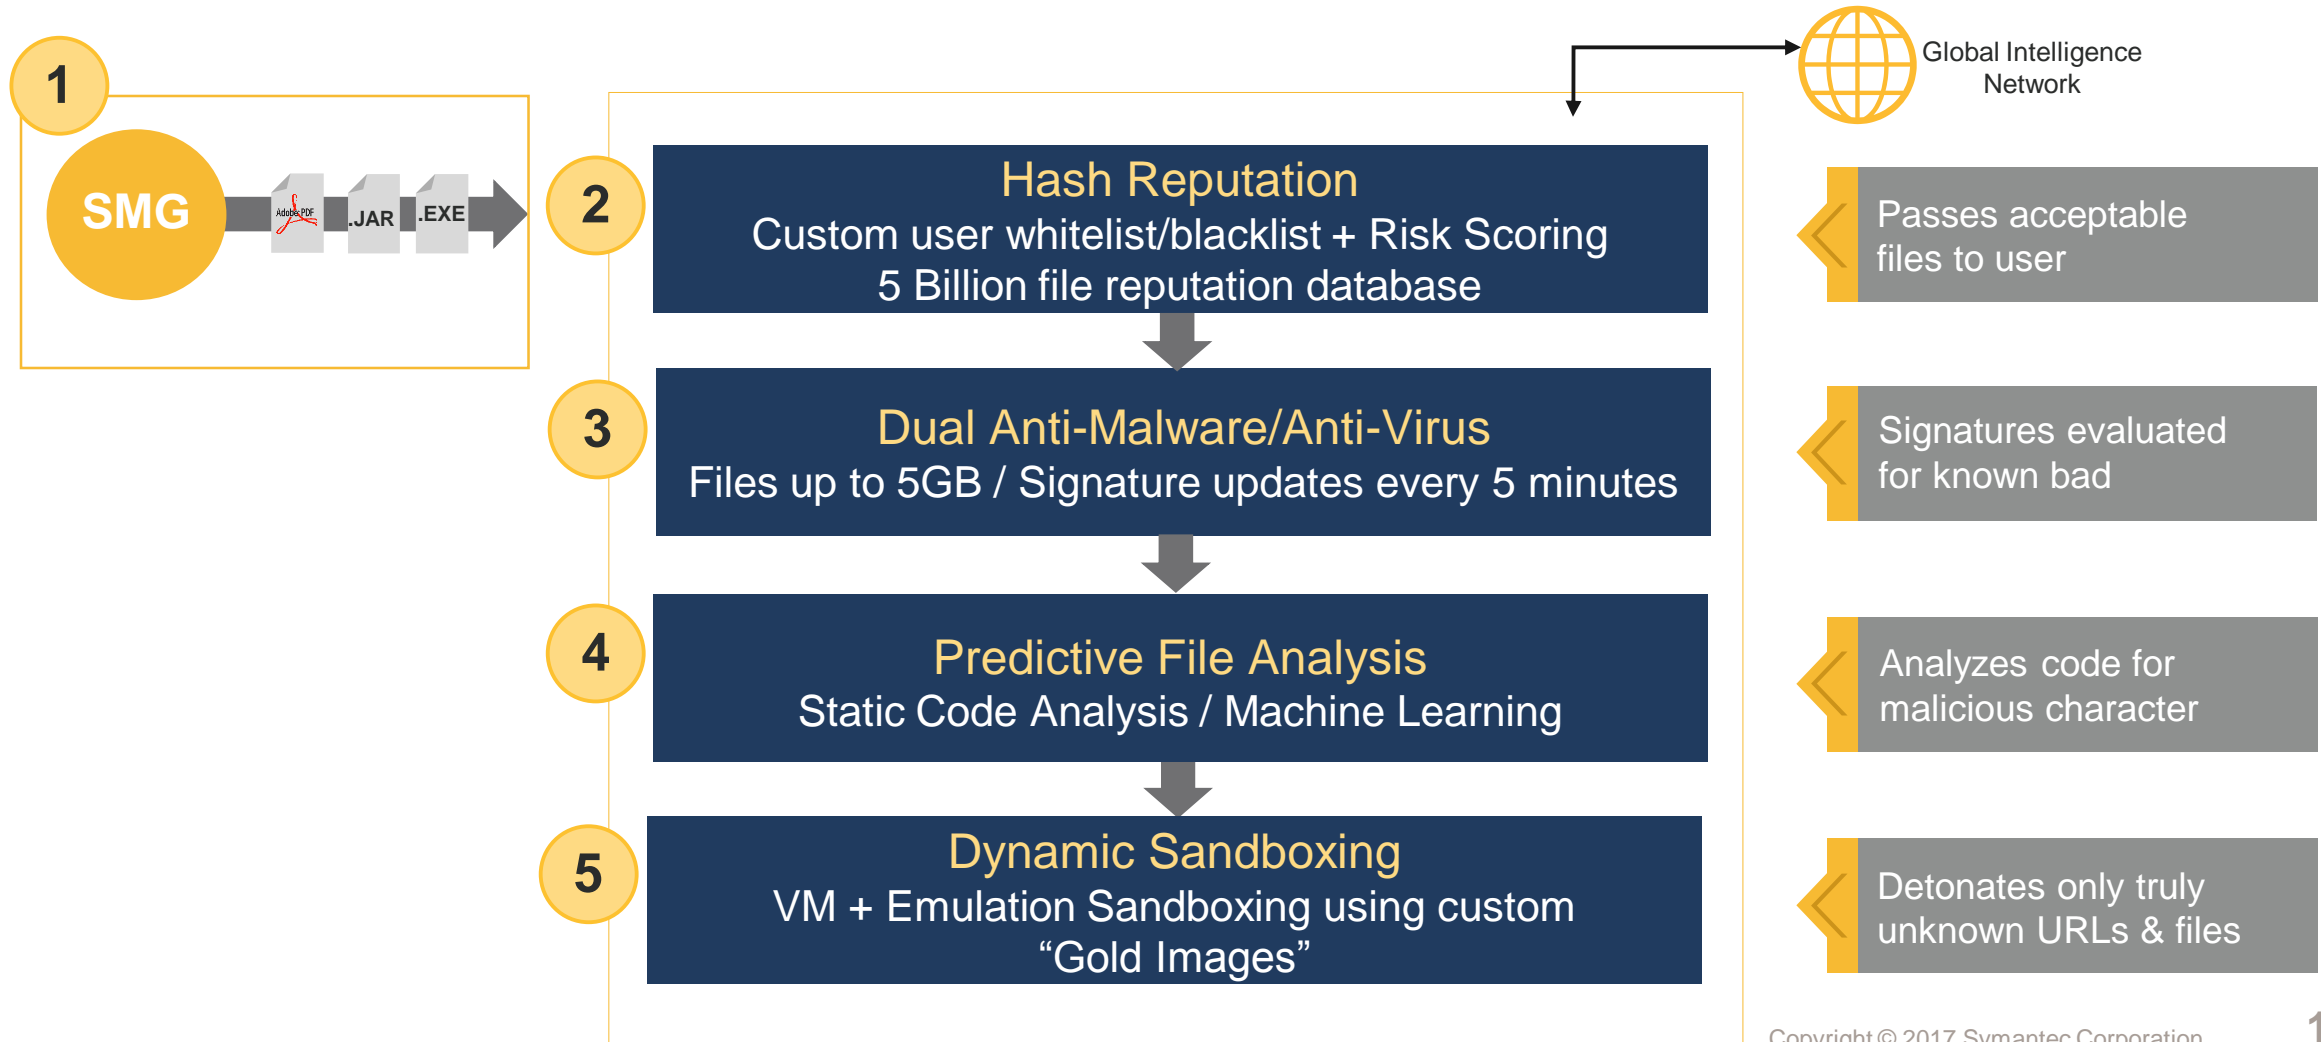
1

SMG

Adobe PDF

.JAR

.EXE

Global Intelligence Network

2

Hash Reputation

Custom user whitelist/blacklist + Risk Scoring

5 Billion file reputation database

Passes acceptable files to user

3

Dual Anti-Malware/Anti-Virus

Files up to 5GB / Signature updates every 5 minutes

Signatures evaluated for known bad

4

Predictive File Analysis

Static Code Analysis / Machine Learning

Analyzes code for malicious character

5

Dynamic Sandboxing

VM + Emulation Sandboxing using custom "Gold Images"

Detonates only truly unknown URLs & files

Copyright © 2017 Symantec Corporation

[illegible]